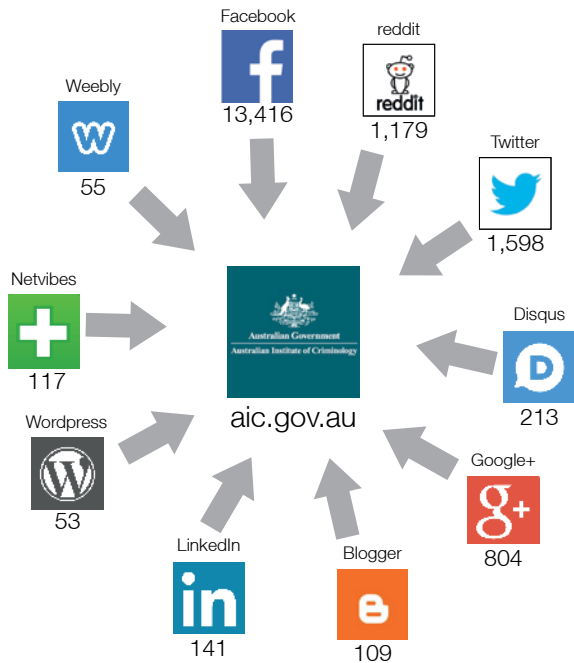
Facebook
13,416

reddit
reddit
1,179

Weebly
55

Twitter
1,598

Netvibes
117

Australian Government
Australian Institute of Criminology
aic.gov.au

Disqus
213

Wordpress
53

Google+
804

LinkedIn
141

Blogger
109